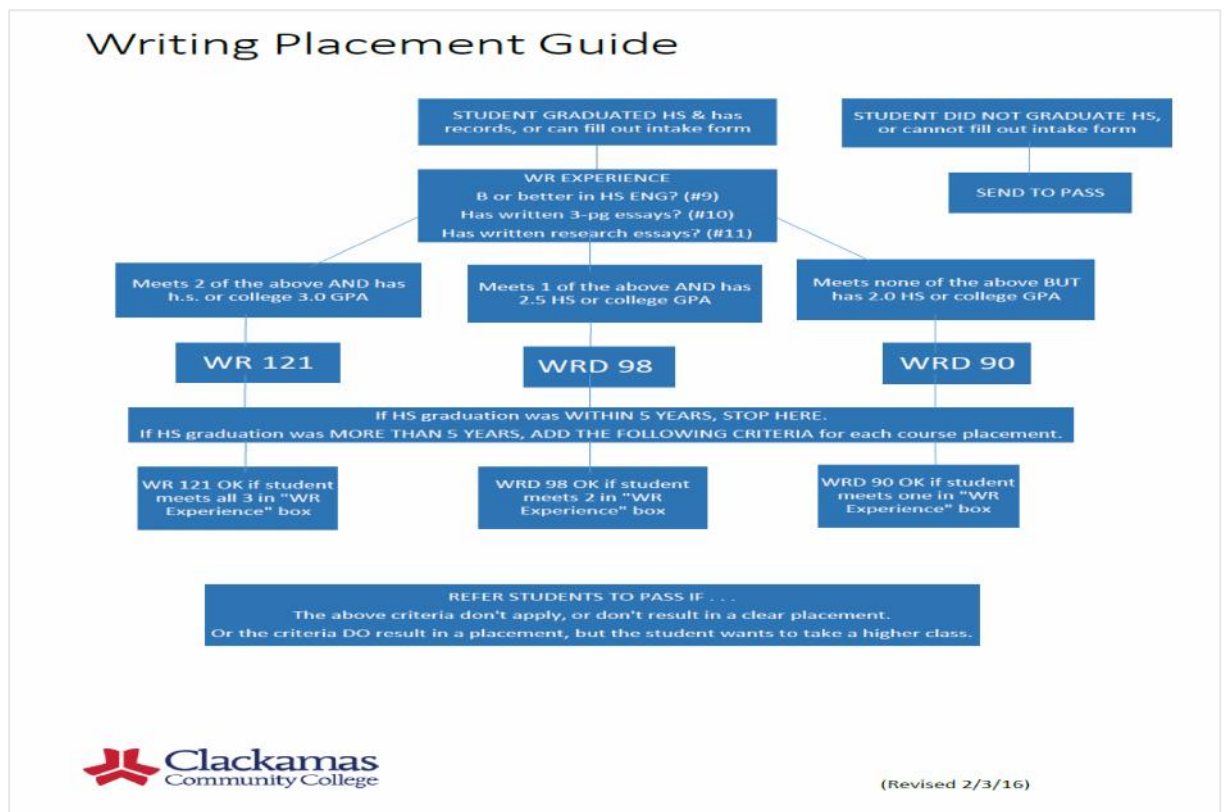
Writing Placement Guide

STUDENT GRADUATED HS & has records, or can fill out intake form

STUDENT DID NOT GRADUATE HS, or cannot fill out intake form

SEND TO PASS

WR EXPERIENCE
B or better in HS ENG? (#9)
Has written 3-pg essays? (#10)
Has written research essays? (#11)

Meets 2 of the above AND has h.s. or college 3.0 GPA

Meets 1 of the above AND has 2.5 HS or college GPA

Meets none of the above BUT has 2.0 HS or college GPA

WR 121

WRD 98

WRD 90

If HS graduation was WITHIN 5 YEARS, STOP HERE.
If HS graduation was MORE THAN 5 YEARS, ADD THE FOLLOWING CRITERIA for each course placement.

WR 121 OK if student meets all 3 in "WR Experience" box

WRD 98 OK if student meets 2 in "WR Experience" box

WRD 90 OK if student meets one in "WR Experience" box

REFER STUDENTS TO PASS IF . . .
The above criteria don't apply, or don't result in a clear placement.
Or the criteria DO result in a placement, but the student wants to take a higher class.

Clackamas Community College

(Revised 2/3/16)